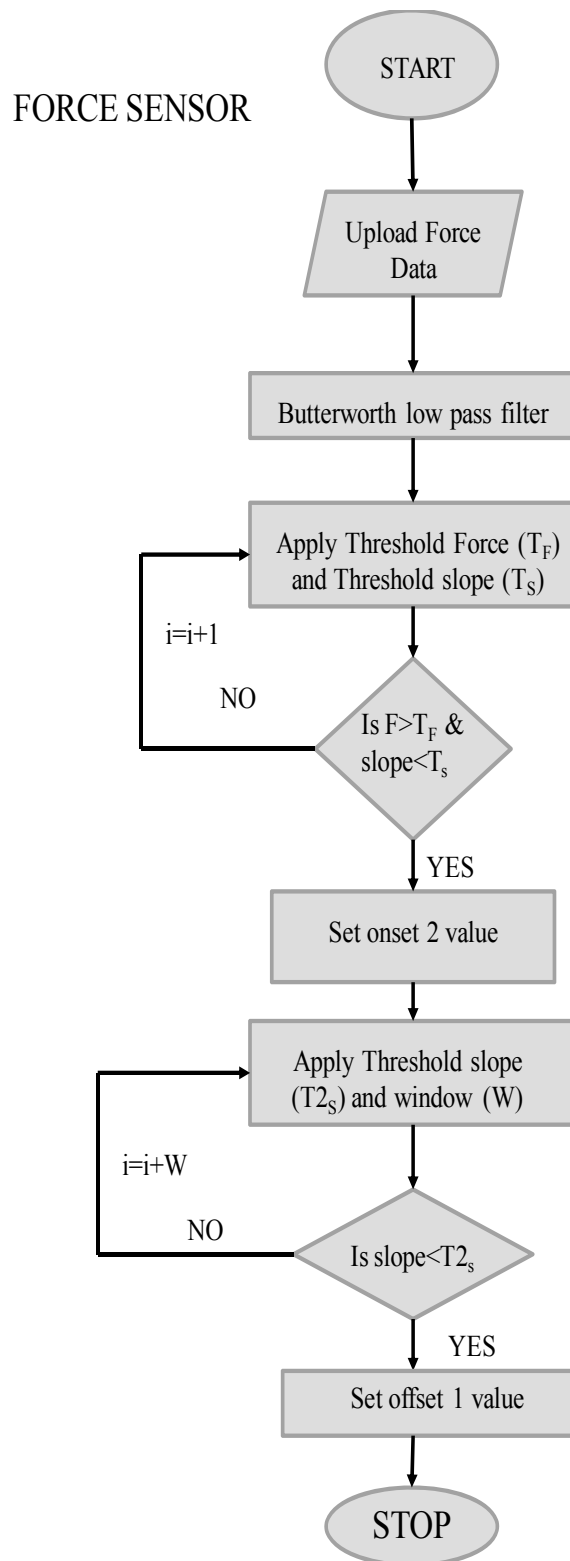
FORCE SENSOR

START

Upload Force Data

Butterworth low pass filter

Apply Threshold Force ($T_F$) and Threshold slope ($T_S$)

i=i+1

NO

Is F>$T_F$ & slope<$T_s$

YES

Set onset 2 value

Apply Threshold slope ($T2_S$) and window (W)

i=i+W

NO

Is slope<$T2_s$

YES

Set offset 1 value

STOP